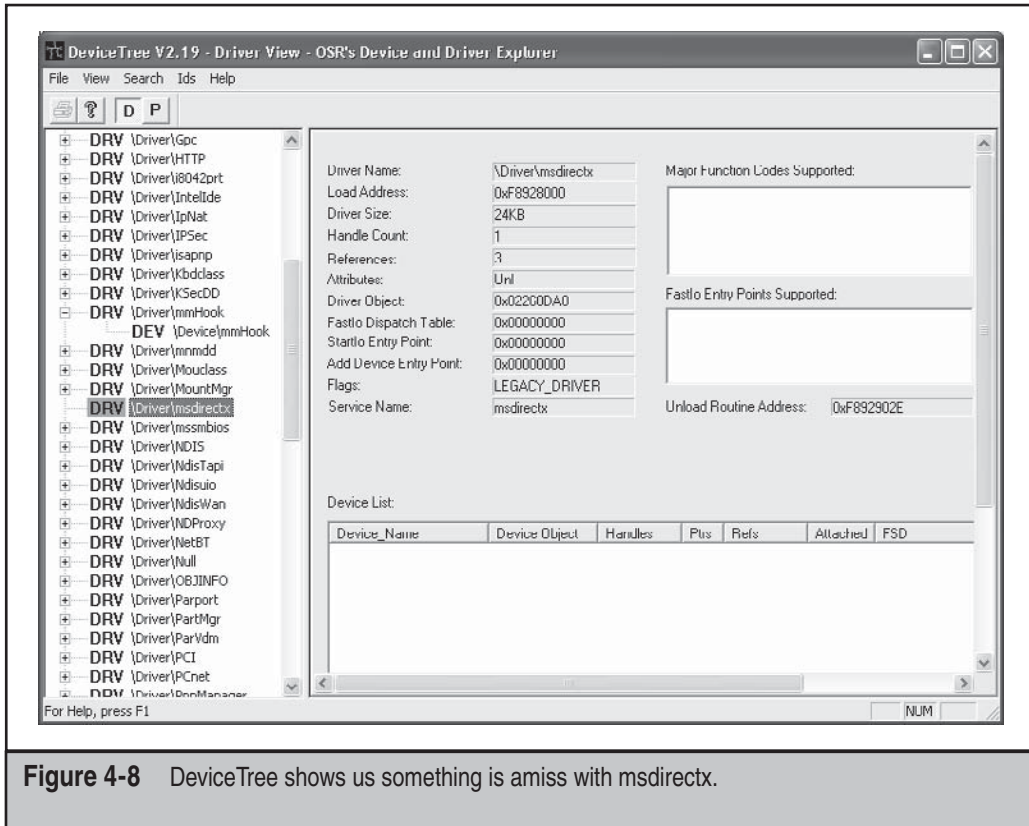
DeviceTree V2.19 - Driver View - OSR's Device and Driver Explorer

File View Search Ids Help

D P

DRV \Driver\Gpc
DRV \Driver\HTTP
DRV \Driver\i8042prt
DRV \Driver\IntelIde
DRV \Driver\IpNat
DRV \Driver\IPSec
DRV \Driver\isapnp
DRV \Driver\Kbdclass
DRV \Driver\KSecDD
DRV \Driver\mmHook
DEV \Device\mmHook
DRV \Driver\mnmdd
DRV \Driver\Mouclass
DRV \Driver\MountMgr
DRV \Driver\msdirectx
DRV \Driver\mssmbios
DRV \Driver\NDIS
DRV \Driver\NdisTapi
DRV \Driver\Ndisuio
DRV \Driver\NdisWan
DRV \Driver\NDProxy
DRV \Driver\NetBT
DRV \Driver\Null
DRV \Driver\OBJINFO
DRV \Driver\Parport
DRV \Driver\PartMgr
DRV \Driver\ParVdm
DRV \Driver\PCI
DRV \Driver\PCnet
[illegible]

| | |
|---|---|
| Driver Name: | \Driver\msdirectx |
| Load Address: | 0xF8928000 |
| Driver Size: | 24KB |
| Handle Count: | 1 |
| References: | 3 |
| Attributes: | Unl |
| Driver Object: | 0x02200DA0 |
| FastIo Dispatch Table: | 0x00000000 |
| StartIo Entry Point: | 0x00000000 |
| Add Device Entry Point: | 0x00000000 |
| Flags: | LEGACY_DRIVER |
| Service Name: | msdirectx |

Major Function Codes Supported:

FastIo Entry Points Supported:

Unload Routine Address: 0xF892902E

Device List:

| Device_Name | Device Object | Handles | Ptrs | Refs | Attached | FSD |
|---|---|---|---|---|---|---|

For Help, press F1

NUM

**Figure 4-8** DeviceTree shows us something is amiss with msdirectx.